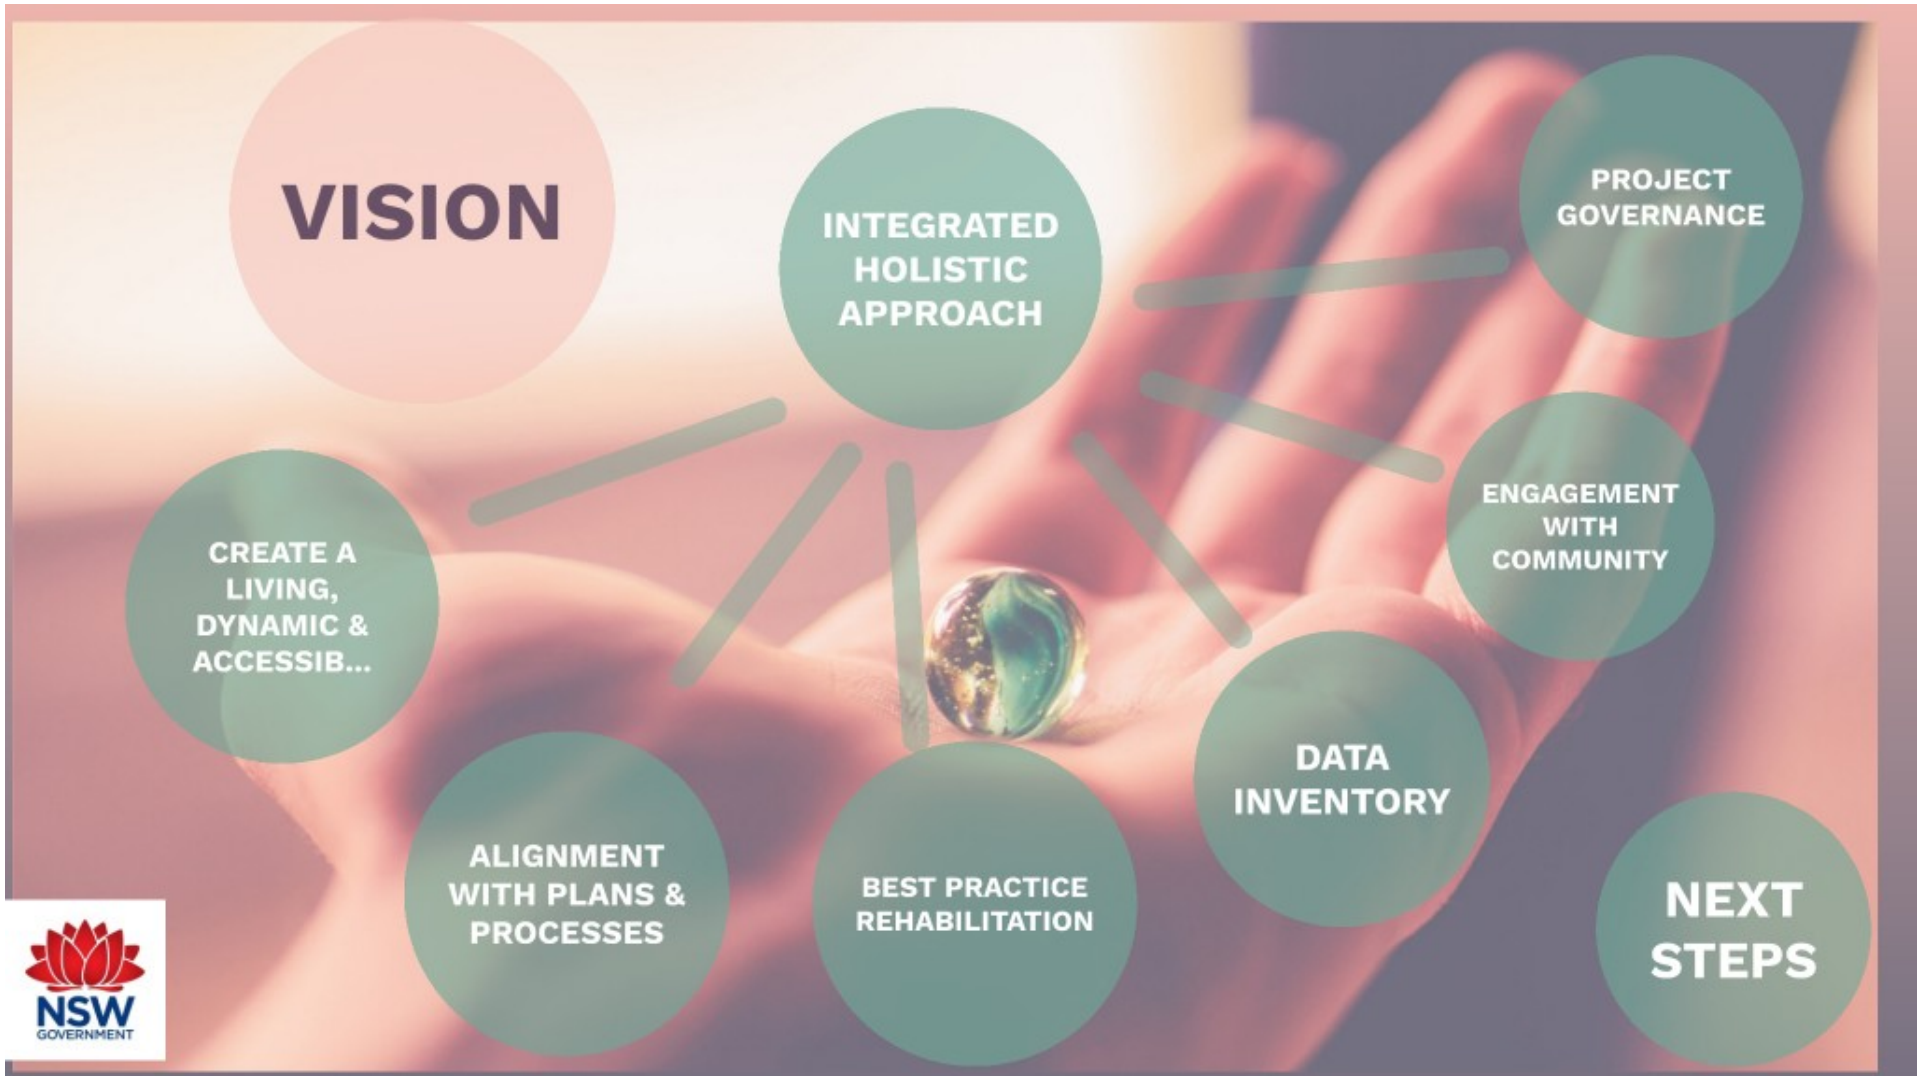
VISION

INTEGRATED HOLISTIC APPROACH

PROJECT GOVERNANCE

CREATE A LIVING, DYNAMIC & ACCESSIB...

ENGAGEMENT WITH COMMUNITY

DATA INVENTORY

ALIGNMENT WITH PLANS & PROCESSES

BEST PRACTICE REHABILITATION

NEXT STEPS

NSW GOVERNMENT